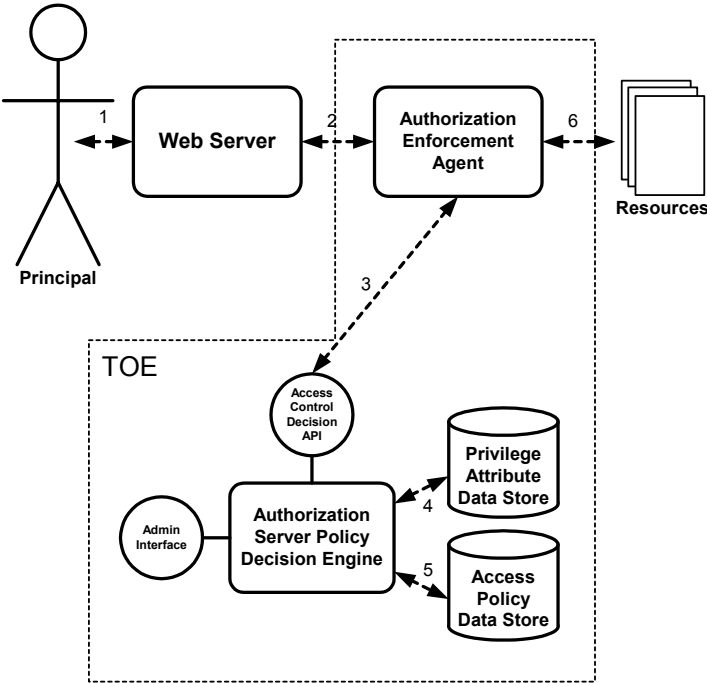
1

Web Server

2

Authorization Enforcement Agent

6

Resources

Principal

3

TOE

Access Control Decision API

Privilege Attribute Data Store

4

Admin Interface

Authorization Server Policy Decision Engine

5

Access Policy Data Store